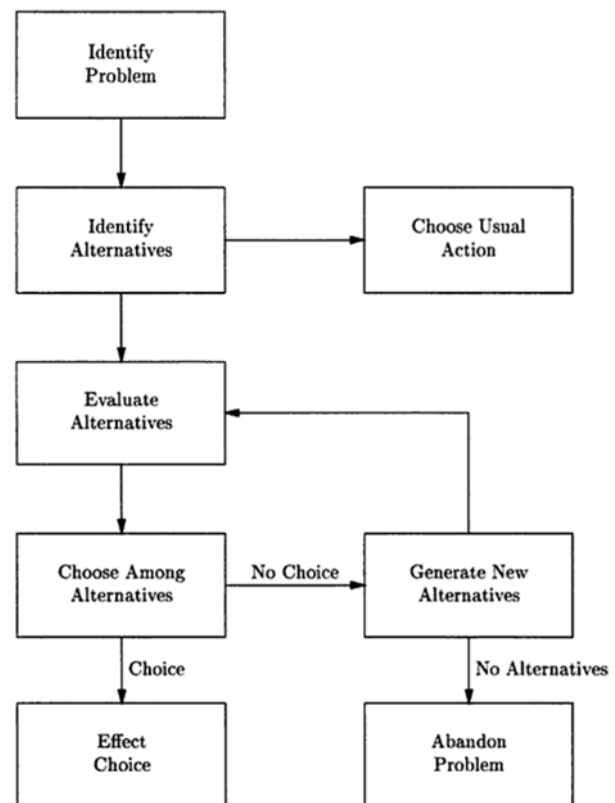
Identify Problem

Identify Alternatives

Choose Usual Action

Evaluate Alternatives

Choose Among Alternatives

No Choice

Generate New Alternatives

Choice

No Alternatives

Effect Choice

Abandon Problem